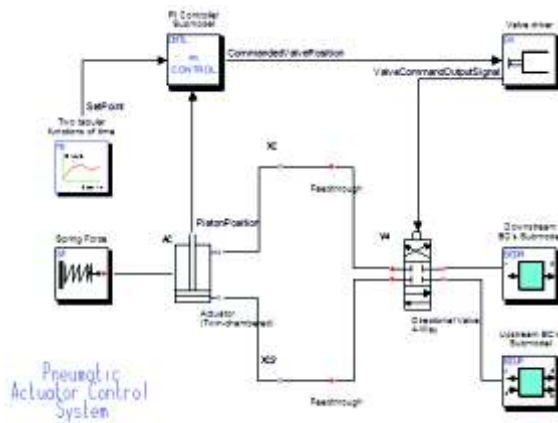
PI Controller Submodel

CTRL

CONTROL

CommandedValvePosition

Valve driver

ValveCommandOutputSignal

SetPoint

Two tabular functions of time

X1

Feedthrough

PistonPosition

Spring Force

SF

A1

V4

Downstream BC's Submodel

Actuator (Twin-chambered)

Directional Valve 4-Way

Upstream BC's Submodel

X12

Pneumatic Actuator Control System

Feedthrough